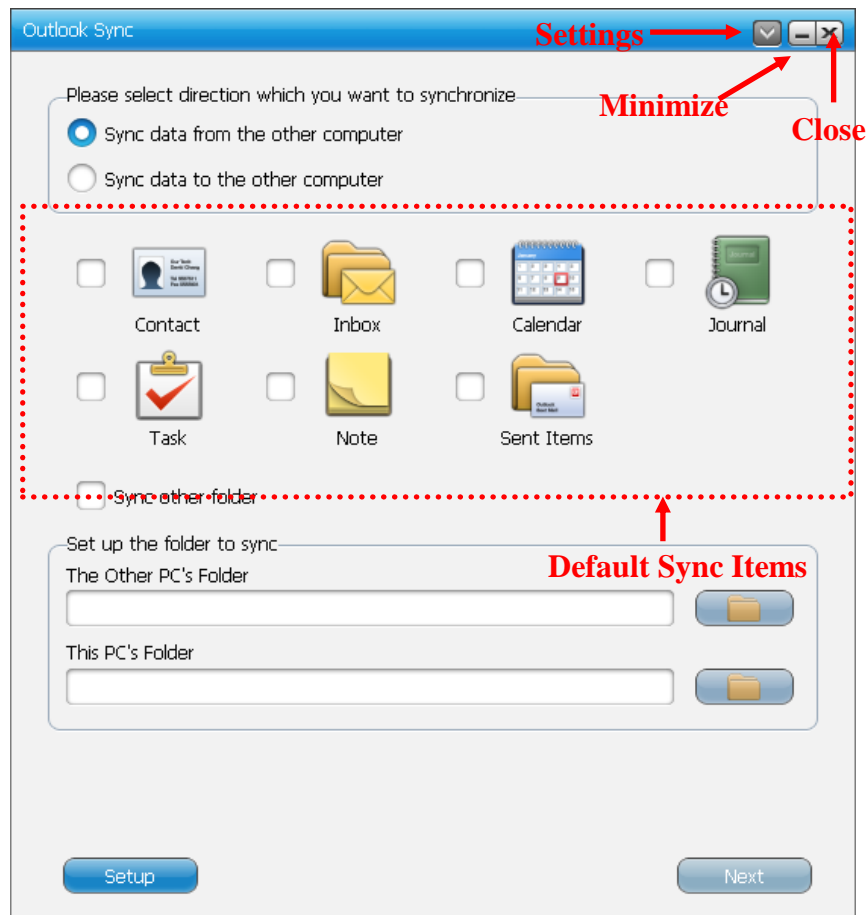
Outlook Sync

Settings

Minimize

Close

Please select direction which you want to synchronize

Sync data from the other computer

Sync data to the other computer

Contact

Inbox

Calendar

Journal

Task

Note

Sent Items

Sync other folder

Set up the folder to sync

Default Sync Items

The Other PC's Folder

This PC's Folder

Setup

Next